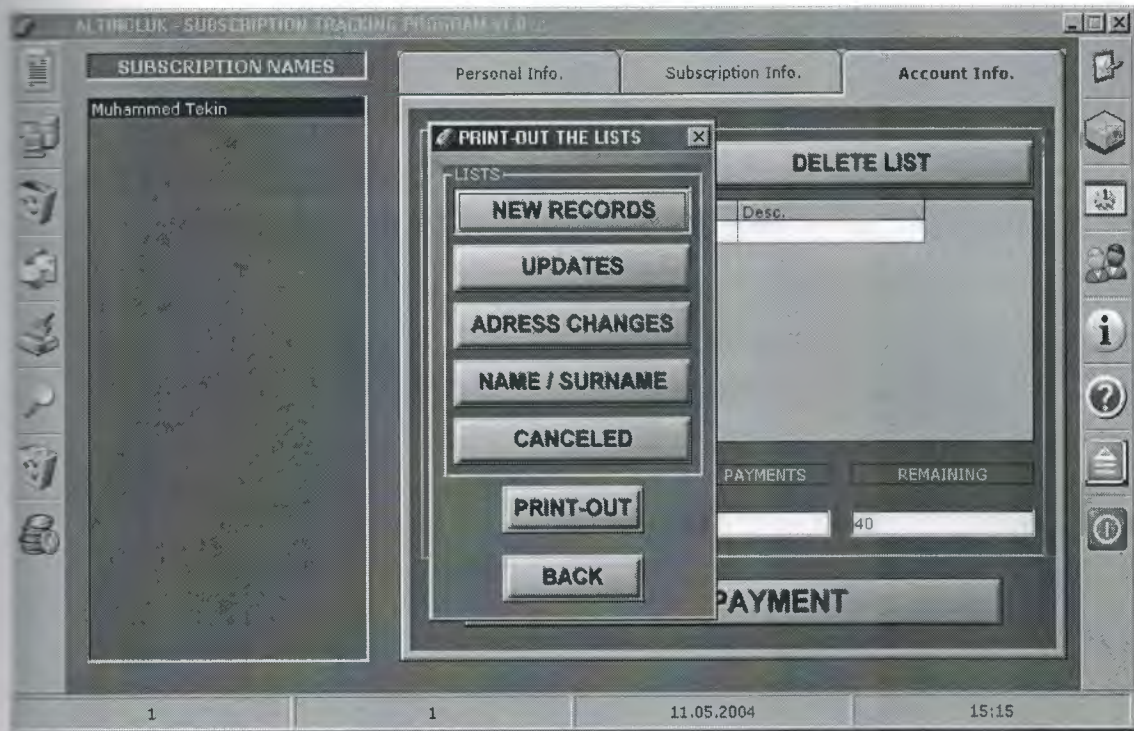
ALTINOLUK - SUBSCRIPTION TRACKING PROGRAM v1.0

SUBSCRIPTION NAMES

Muhammed Tekin

Personal Info.

Subscription Info.

Account Info.

PRINT-OUT THE LISTS

LISTS

NEW RECORDS

UPDATES

ADRESS CHANGES

NAME / SURNAME

CANCELED

PRINT-OUT

BACK

DELETE LIST

Desc.

PAYMENTS

REMAINING

40

PAYMENT

1

1

11.05.2004

15:15